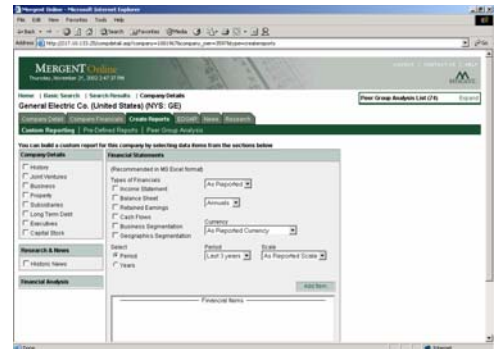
Mergent Online - Microsoft Internet Explorer

File Edit View Favorites Tools Help

Back Search Favorites Media

Address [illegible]

MERGENT Online

Thursday, November 21, 2002 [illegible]

Home | Basic Search | Search Results | Company Details

General Electric Co. (United States) (NYS: GE)

Peer Group Analysis List (74) Expand

Company Detail | Company Financials | Create Reports | EDGAR | News | Research

Custom Reporting | Pre-Defined Reports | Peer Group Analysis

You can build a custom report for this company by selecting data items from the sections below

Company Details

History
Joint Ventures
Business
Property
Subsidiaries
Long Term Debt
Executives
Capital Stock

Research & News

Historic News

Financial Analysis

Financial Statements

(Recommended in MS Excel format)

Types of Financials
Income Statement
Balance Sheet
Retained Earnings
Cash Flows
Business Segmentation
Geographics Segmentation

As Reported

Annuals

Currency
As Reported Currency

Select
Period
Years

Period
Last 3 years

Scale
As Reported Scale

Add Item

Financial Items

Done

Internet